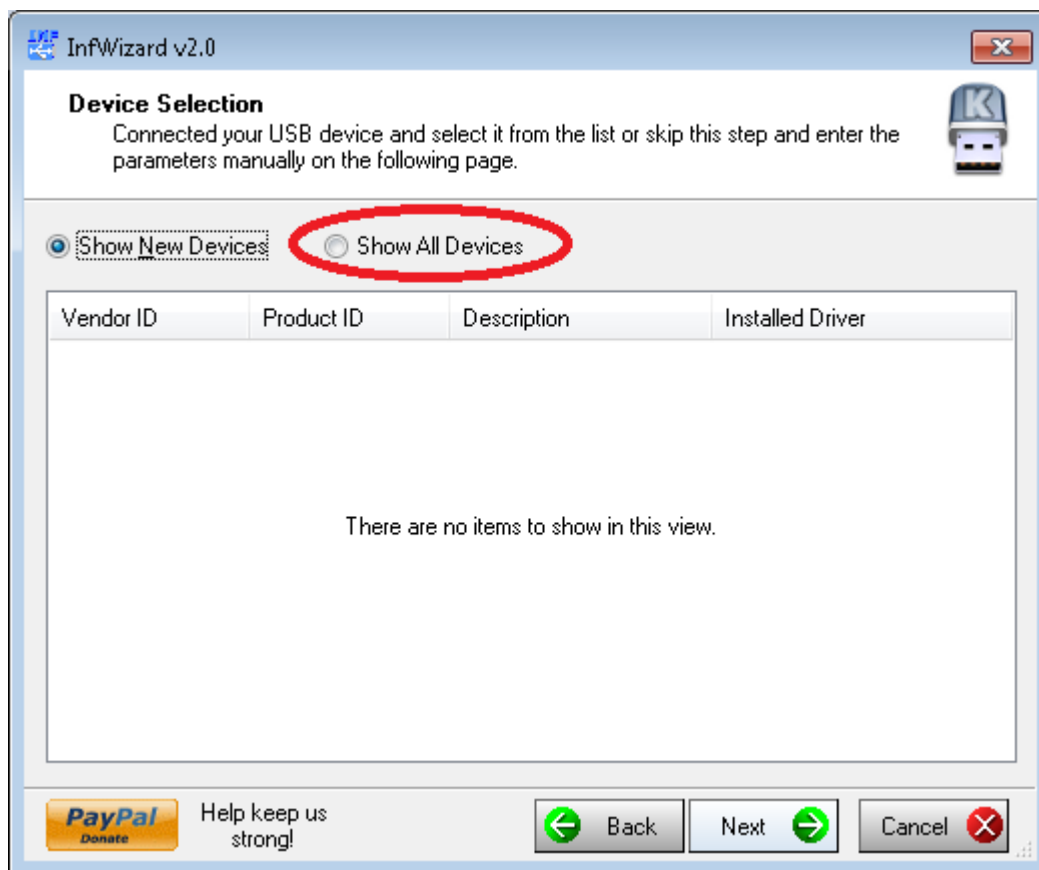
InfWizard v2.0

Device Selection
Connected your USB device and select it from the list or skip this step and enter the parameters manually on the following page.

Show New Devices
Show All Devices

| Vendor ID | Product ID | Description | Installed Driver |
|---|---|---|---|

There are no items to show in this view.

PayPal Donate
Help keep us strong!

Back
Next
Cancel